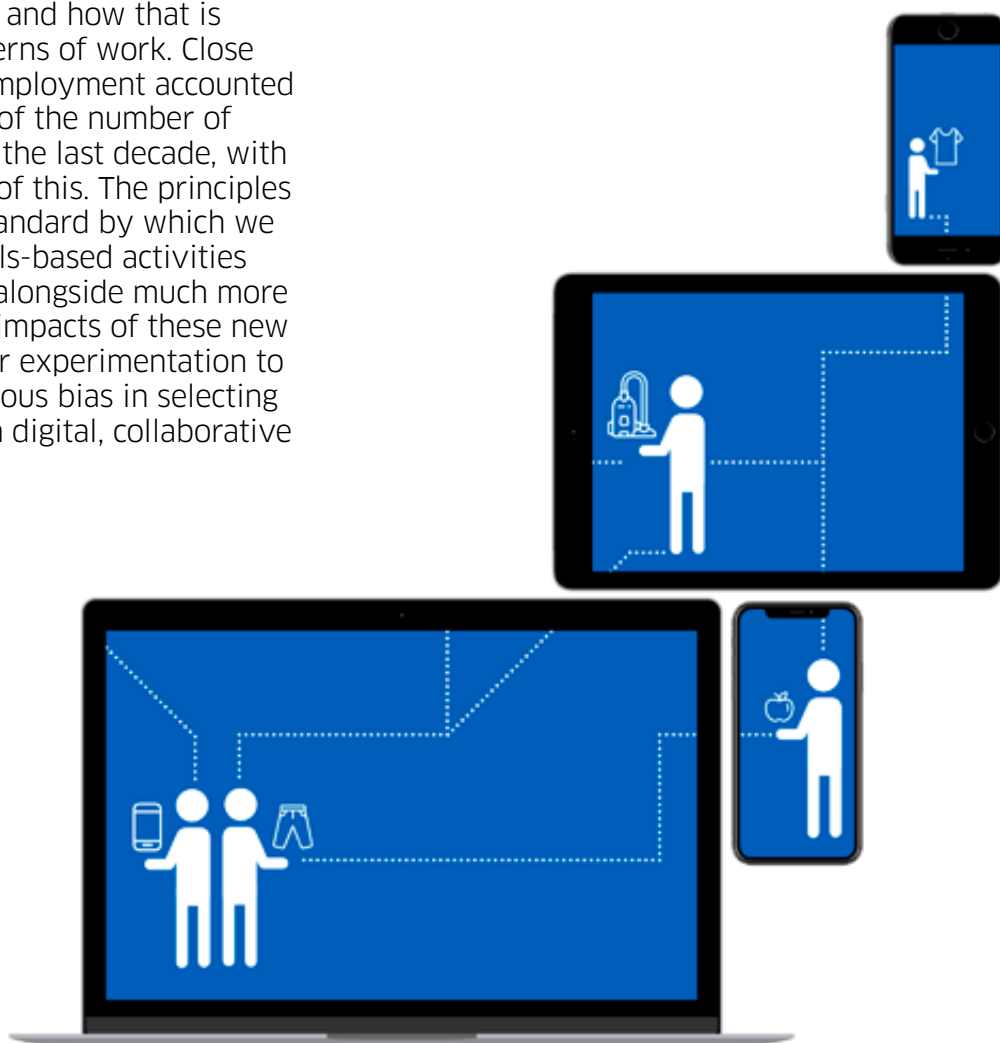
and how that is
erns of work. Close
mployment accounted
of the number of
the last decade, with
of this. The principles
andard by which we
ls-based activities
alongside much more
impacts of these new
r experimentation to
ous bias in selecting
digital, collaborative